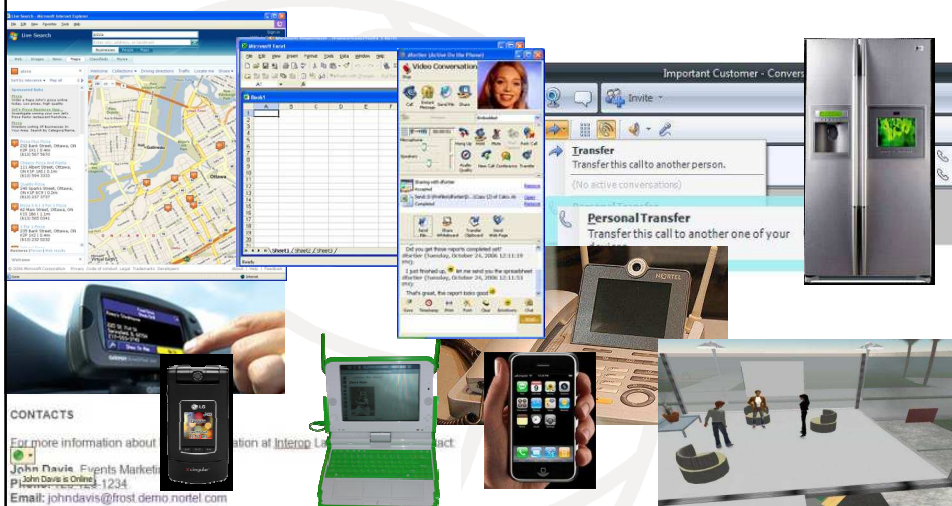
Live Search

Microsoft Excel

Book1

Sheet1 / Sheet2 / Sheet3

Ready

Video Conversation

Sharing with dfortier

Did you get those reports completed yet?

I just finished up, let me send you the spreadsheet

That's great, this report looks great

Important Customer - Convers

Invite

Transfer

Transfer this call to another person.

(No active conversations)

Personal Transfer

Transfer this call to another one of your devices

NORTEL

CONTACTS

For more information about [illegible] ation at Interop La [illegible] act

John Davis is Online

John Davis, Events Marketing

Phone: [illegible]-1234.

Email: johndavis@frost.demo.nortel.com